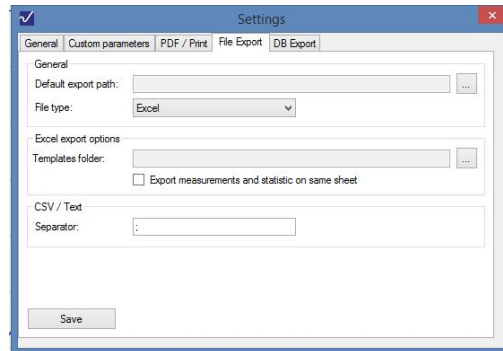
Settings

General | Custom parameters | PDF / Print | File Export | DB Export

General

Default export path: ...

File type: Excel

Excel export options

Templates folder: ...

Export measurements and statistic on same sheet

CSV / Text

Separator: ;

Save